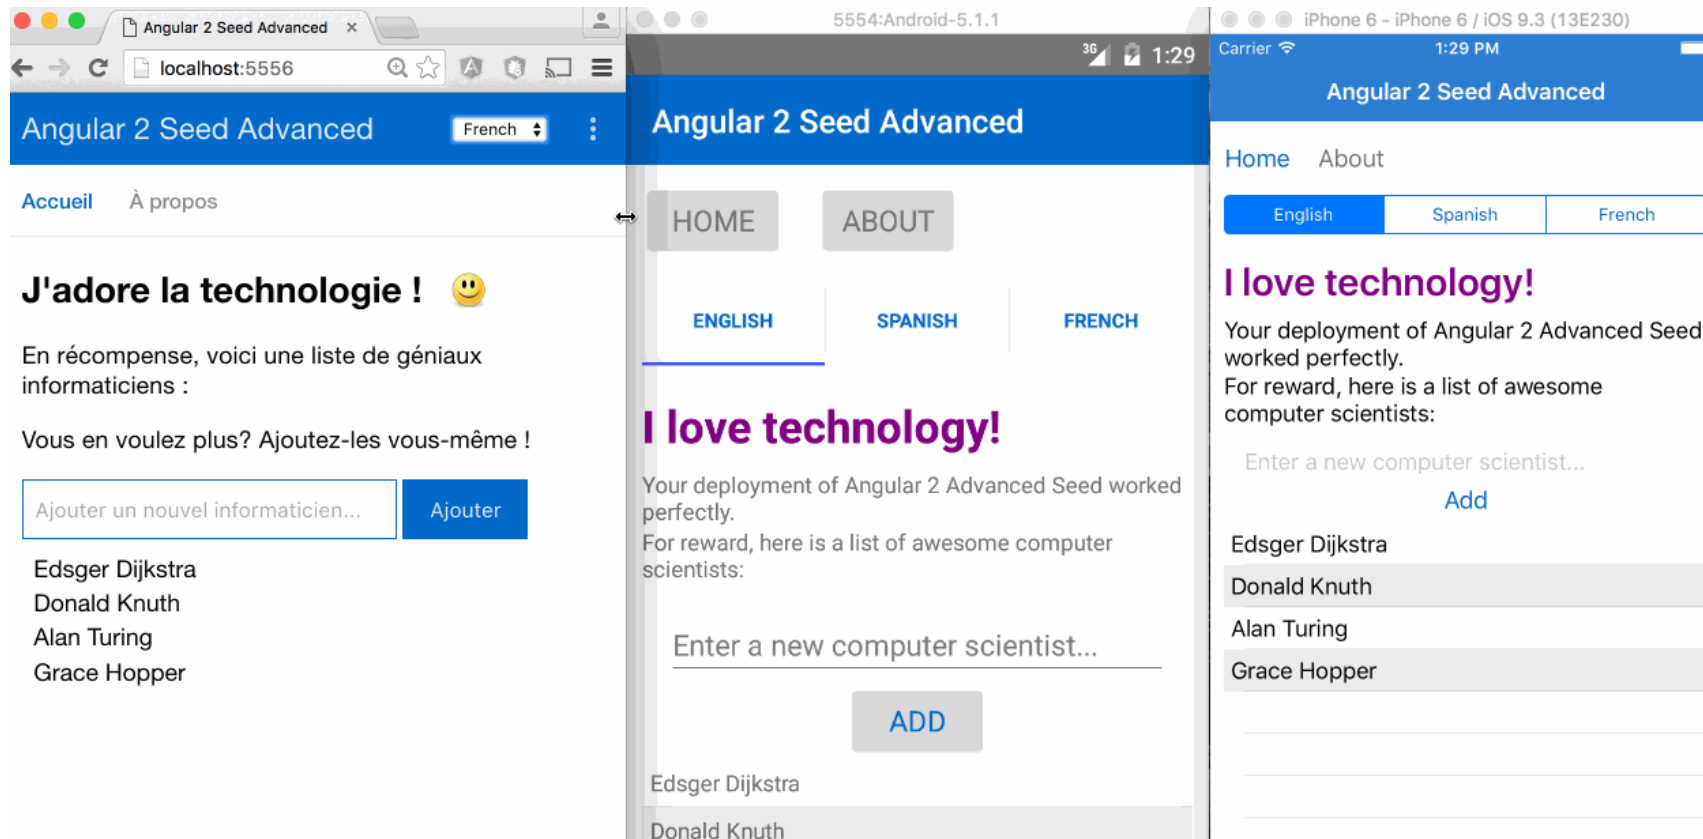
Angular 2 Seed Advanced ×

localhost:5556

Angular 2 Seed Advanced French

Accueil À propos

J'adore la technologie !

En récompense, voici une liste de géniaux informaticiens :

Vous en voulez plus? Ajoutez-les vous-même !

Ajouter un nouvel informaticien... Ajouter

Edsger Dijkstra
Donald Knuth
Alan Turing
Grace Hopper

5554:Android-5.1.1

1:29

Angular 2 Seed Advanced

HOME ABOUT

ENGLISH SPANISH FRENCH

I love technology!

Your deployment of Angular 2 Advanced Seed worked perfectly.
For reward, here is a list of awesome computer scientists:

Enter a new computer scientist...

ADD

Edsger Dijkstra
Donald Knuth

iPhone 6 - iPhone 6 / iOS 9.3 (13E230)

Carrier 1:29 PM

Angular 2 Seed Advanced

Home About

English Spanish French

I love technology!

Your deployment of Angular 2 Advanced Seed worked perfectly.
For reward, here is a list of awesome computer scientists:

Enter a new computer scientist...

Add

Edsger Dijkstra
Donald Knuth
Alan Turing
Grace Hopper